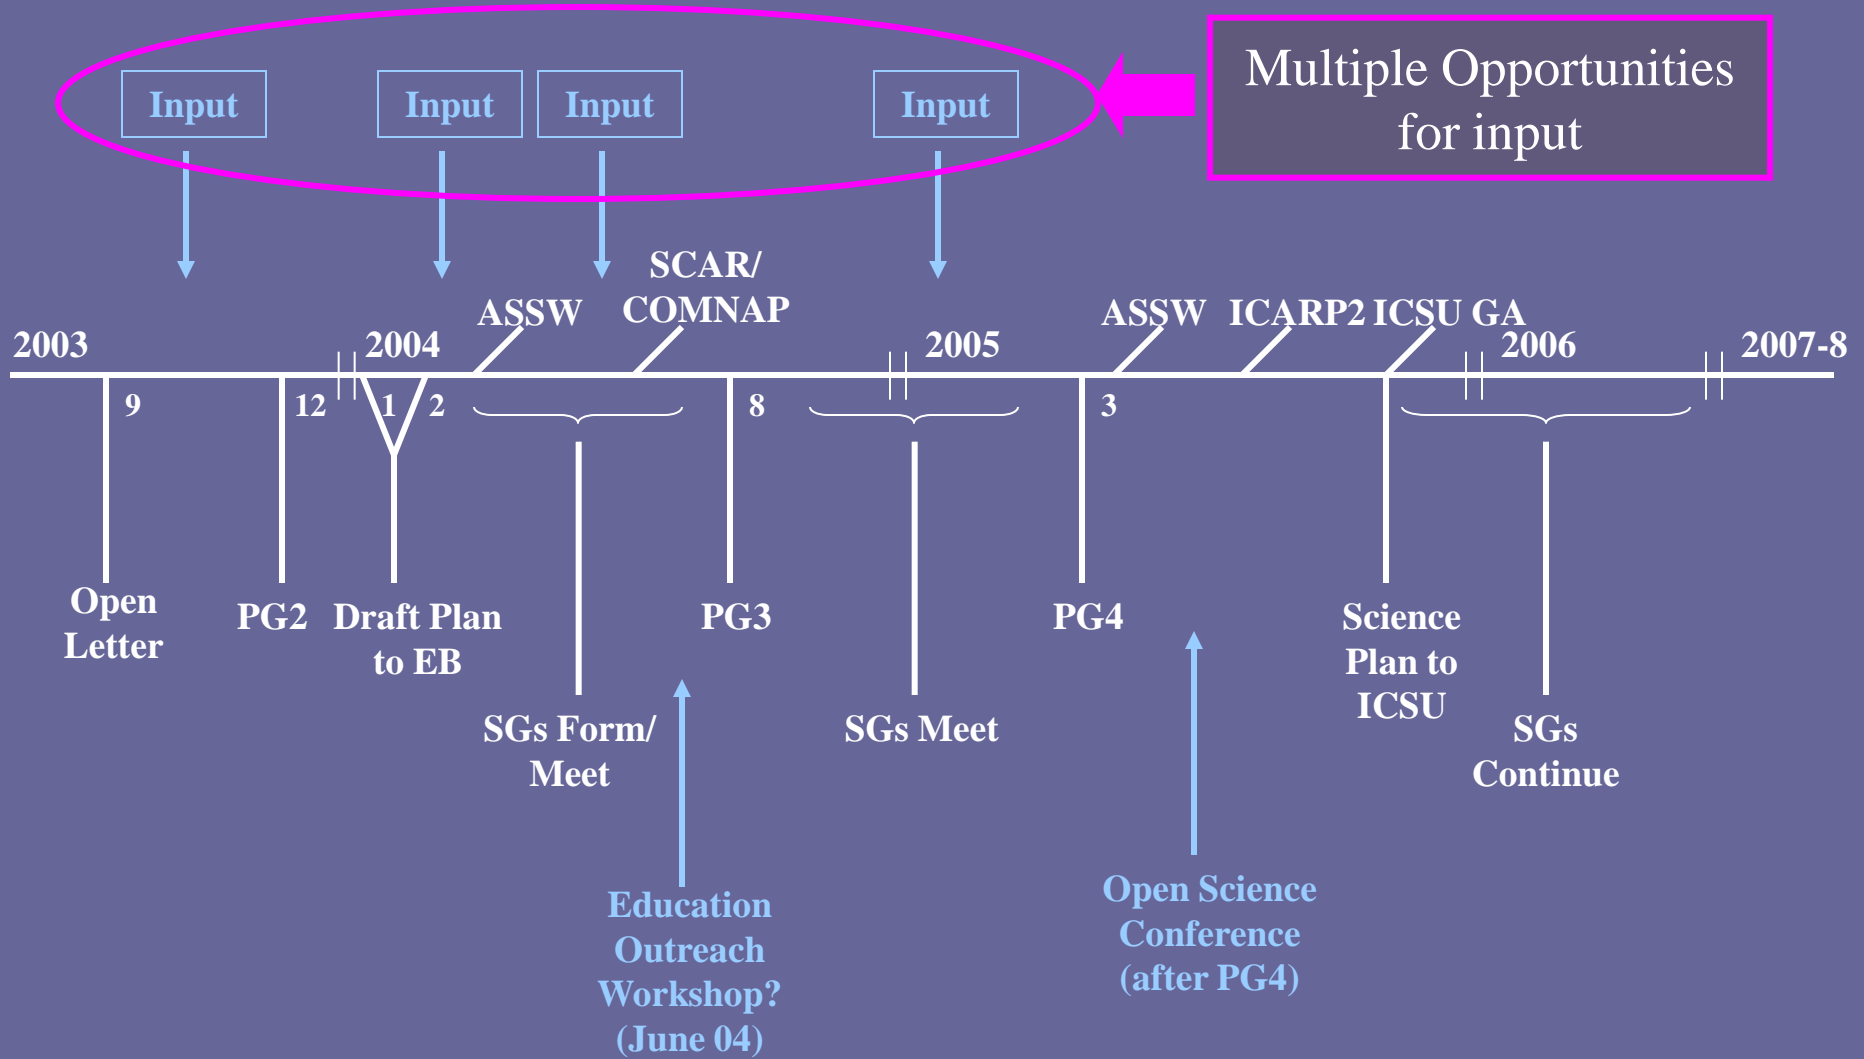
Input Input Input Input

Multiple Opportunities for input

SCAR/ COMNAP

ASSW

ASSW ICARP2 ICSU GA

2003 2004 2005 2006 2007-8

9 12 1 2 8 3

Open Letter

PG2

Draft Plan to EB

PG3

PG4

Science Plan to ICSU

SGs Form/ Meet

SGs Meet

SGs Continue

Education Outreach Workshop? (June 04)

Open Science Conference (after PG4)